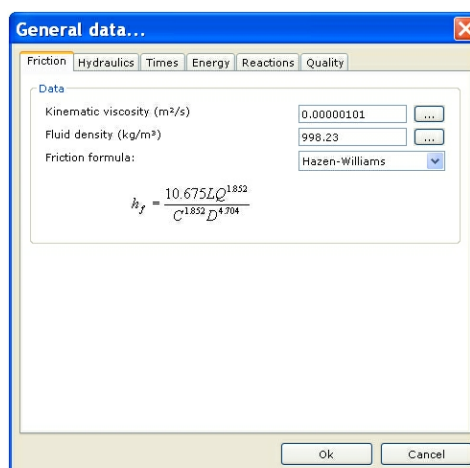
General data...

Friction | Hydraulics | Times | Energy | Reactions | Quality

Data

Kinematic viscosity (m²/s) 0.00000101 ...

Fluid density (kg/m³) 998.23 ...

Friction formula: Hazen-Williams

$h_f = \frac{10.675 L Q^{1.852}}{C^{1.852} D^{4.704}}$

Ok Cancel